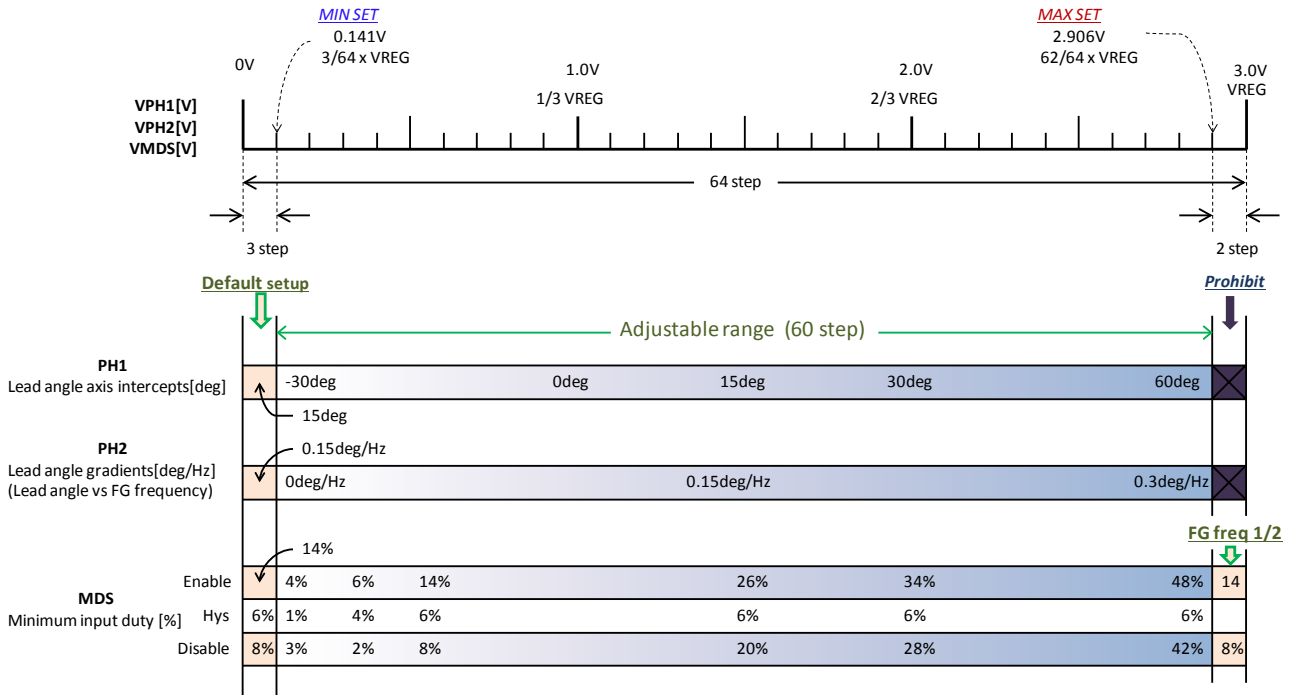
MIN SET
0.141V
3/64 x VREG

MAX SET
2.906V
62/64 x VREG

0V

1.0V
1/3 VREG

2.0V
2/3 VREG

3.0V
VREG

VPH1[V]
VPH2[V]
VMDS[V]

64 step

3 step

2 step

Default setup

Prohibit

Adjustable range (60 step)

PH1
Lead angle axis intercepts[deg]

-30deg 0deg 15deg 30deg 60deg

15deg

PH2
Lead angle gradients[deg/Hz]
(Lead angle vs FG frequency)

0.15deg/Hz

0deg/Hz 0.15deg/Hz 0.3deg/Hz

14%

FG freq 1/2

MDS
Minimum input duty [%]

| | | | | | | | | | |
|---|---|---|---|---|---|---|---|---|---|
| Enable | | 4% | 6% | 14% | 26% | 34% | 48% | 14 |
| Hys | 6% | 1% | 4% | 6% | 6% | 6% | 6% | |
| Disable | 8% | 3% | 2% | 8% | 20% | 28% | 42% | 8% |